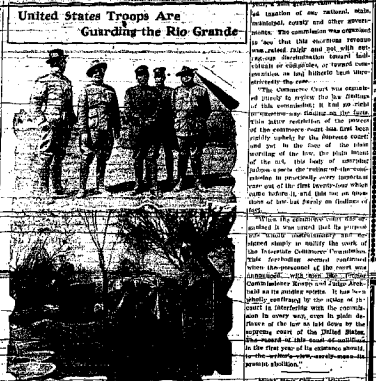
United States Troops Are Guarding the Rio Grande

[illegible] taxation of our national, state, municipal, county and other governments. The commission was organized so that this enormous revenue was raised fairly and not with outrageous discrimination toward individuals or companies, or towns or communities, as had hitherto been uncontrovertibly the case.

"The Commerce Court was composed purely to review the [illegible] findings of this commission; it had no right to exercise any finding on the facts. The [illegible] restriction of the powers of the commerce court has been fixed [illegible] by the supreme court, and yet in the face of this plain warning of the law, the plain intent of the act, this body of assuming judges were the ruling of the commission in practically every important case out of the first twenty-four which came before it, and this no questions of law but purely on findings of fact.

"When the commerce court was organized it was stated that its purpose was merely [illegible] and designed simply to codify the work of the Interstate Commerce Commission. This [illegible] seemed confirmed when the personnel of the court was announced, with men like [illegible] Commissioner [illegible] and Judge Archbald as its presiding heads. It has been wholly confirmed by the acting of this court in interfering with the commission in every way, even in plain defiance of the law as laid down by the supreme court of the United States. The record of this court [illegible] in the first year of its existence should be the writer's view, surely mean its present abolition."